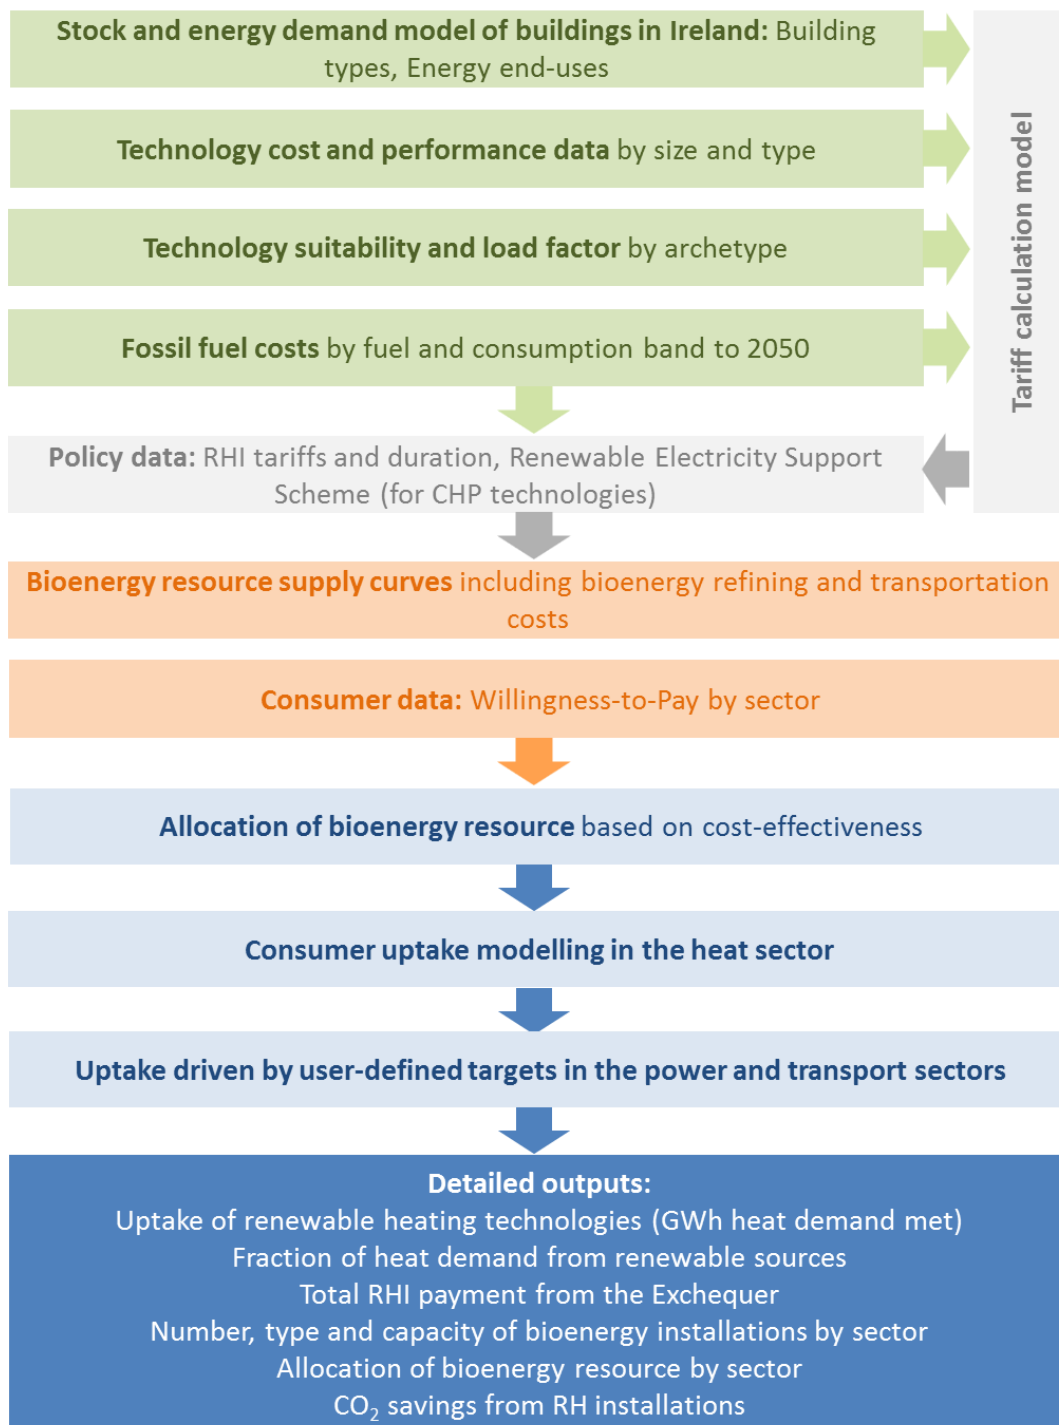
Stock and energy demand model of buildings in Ireland: Building types, Energy end-uses

Technology cost and performance data by size and type

Technology suitability and load factor by archetype

Fossil fuel costs by fuel and consumption band to 2050

Tariff calculation model

Policy data: RHI tariffs and duration, Renewable Electricity Support Scheme (for CHP technologies)

Bioenergy resource supply curves including bioenergy refining and transportation costs

Consumer data: Willingness-to-Pay by sector

Allocation of bioenergy resource based on cost-effectiveness

Consumer uptake modelling in the heat sector

Uptake driven by user-defined targets in the power and transport sectors

Detailed outputs:
Uptake of renewable heating technologies (GWh heat demand met)
Fraction of heat demand from renewable sources
Total RHI payment from the Exchequer
Number, type and capacity of bioenergy installations by sector
Allocation of bioenergy resource by sector
$CO_2$ savings from RH installations